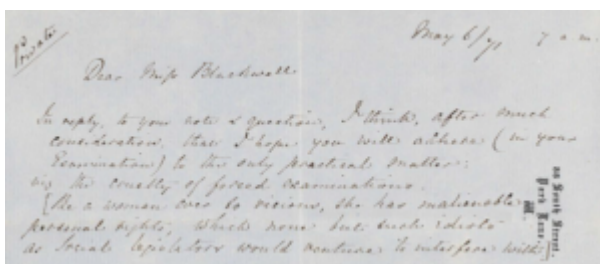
Private

May 6/71 7 a.m.

Dear Miss Blackwell

In reply to your note & question, I think, after much consideration, that I hope you will adhere (in your Examination) to the only practical matter: viz the cruelty of forced examinations.
[As a woman owes to violence, she has inalienable personal rights, which none but such idiots as Social legislators would venture to interfere with]

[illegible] South Street, Park Lane. W.